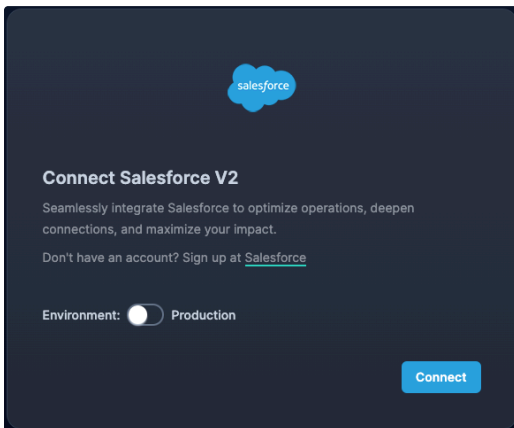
salesforce

Connect Salesforce V2

Seamlessly integrate Salesforce to optimize operations, deepen connections, and maximize your impact.

Don't have an account? Sign up at Salesforce

Environment: Production

Connect